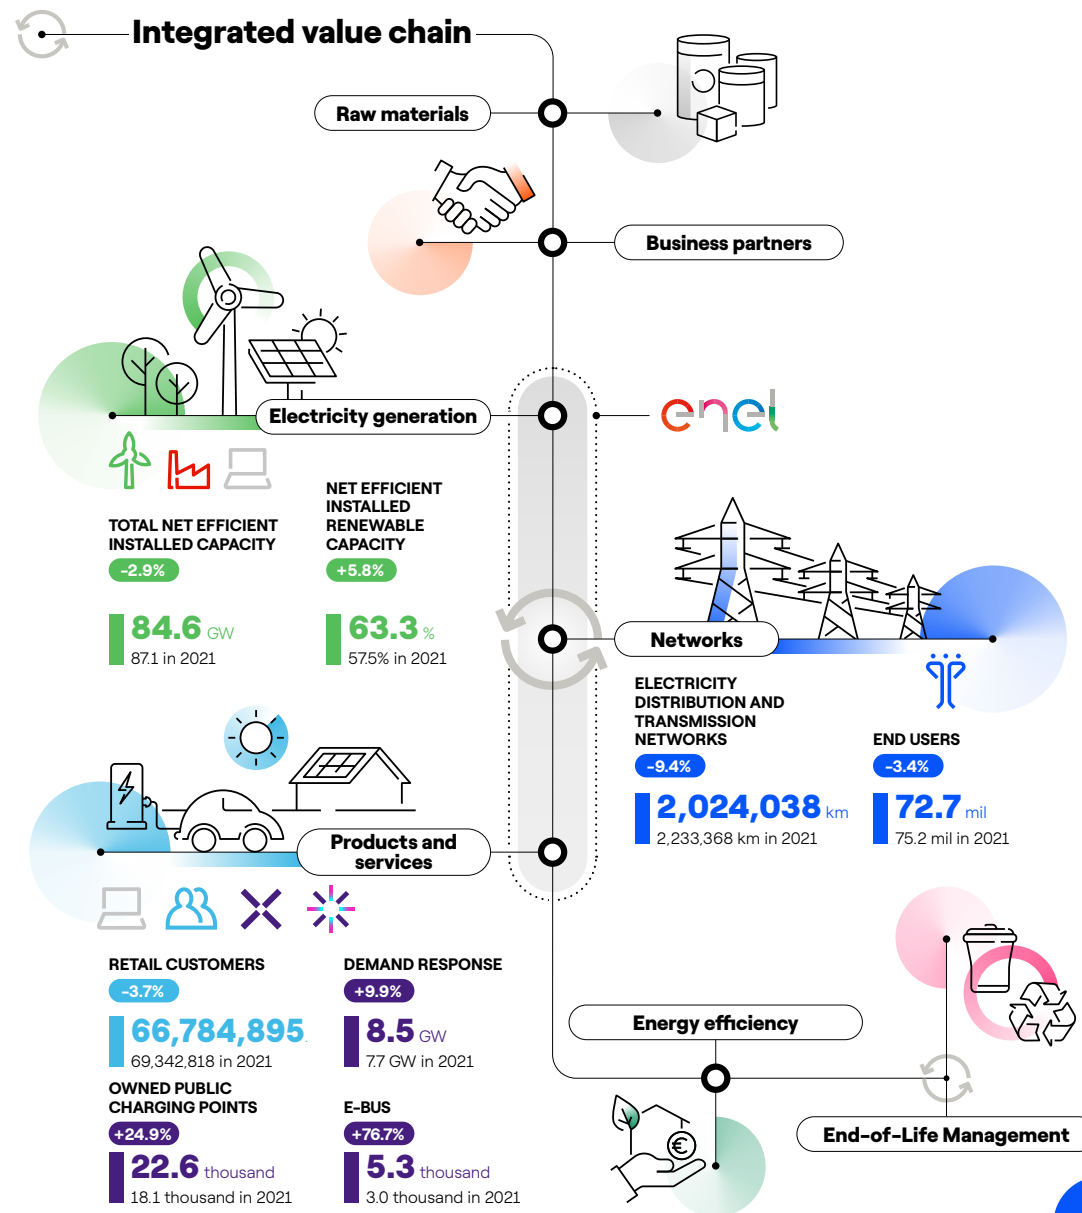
Integrated value chain

Raw materials

Business partners

Electricity generation

enel

TOTAL NET EFFICIENT INSTALLED CAPACITY
-2.9%
84.6 GW
87.1 in 2021

NET EFFICIENT INSTALLED RENEWABLE CAPACITY
+5.8%
63.3 %
57.5% in 2021

Networks

ELECTRICITY DISTRIBUTION AND TRANSMISSION NETWORKS
-9.4%
2,024,038 km
2,233,368 km in 2021

END USERS
-3.4%
72.7 mil
75.2 mil in 2021

Products and services

RETAIL CUSTOMERS
-3.7%
66,784,895
69,342,818 in 2021

DEMAND RESPONSE
+9.9%
8.5 GW
7.7 GW in 2021

OWNED PUBLIC CHARGING POINTS
+24.9%
22.6 thousand
18.1 thousand in 2021

E-BUS
+76.7%
5.3 thousand
3.0 thousand in 2021

Energy efficiency

End-of-Life Management